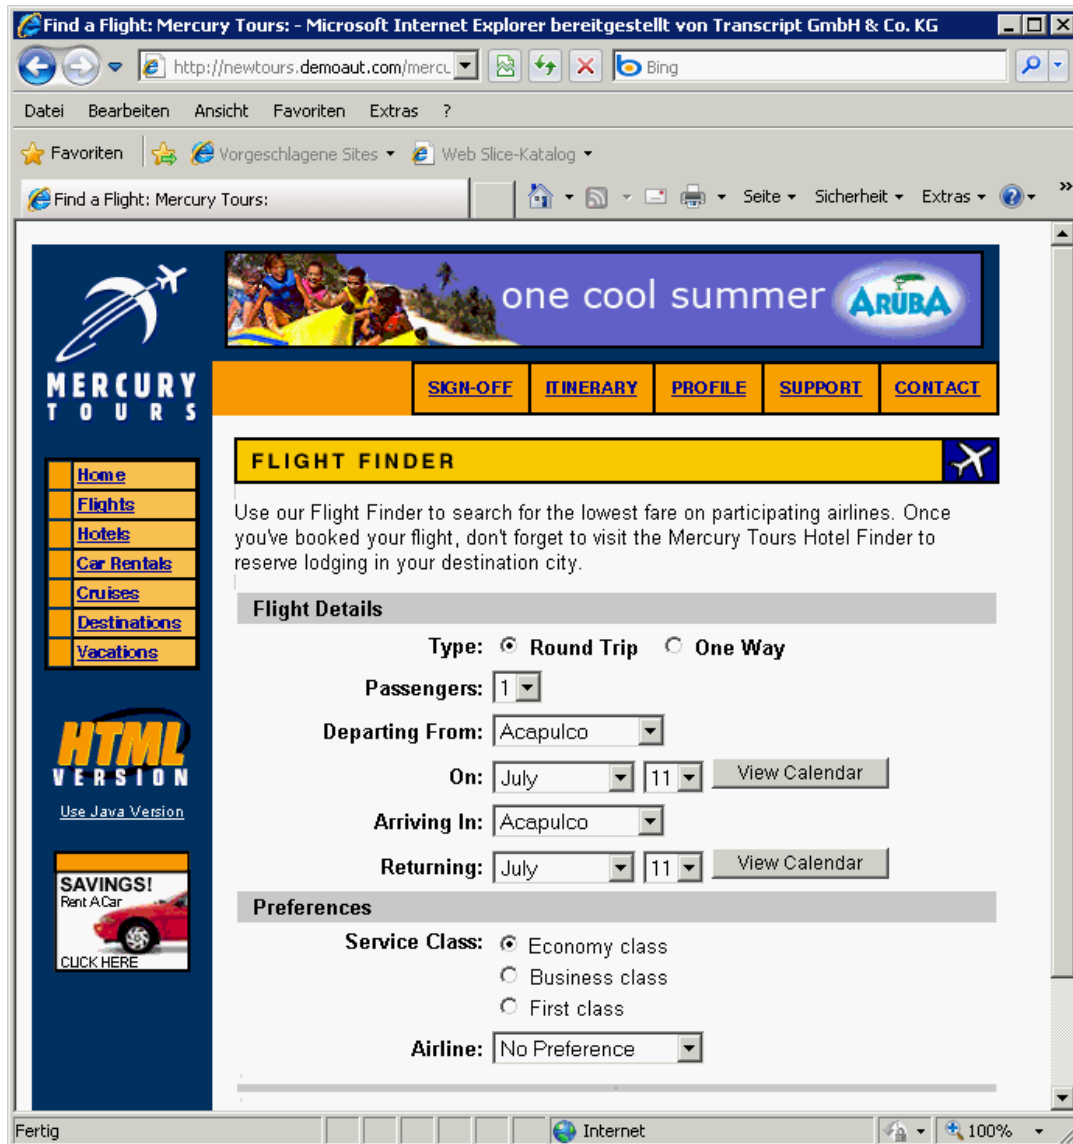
Find a Flight: Mercury Tours: - Microsoft Internet Explorer bereitgestellt von Transcript GmbH & Co. KG

http://newtours.demoaut.com/mercu

Bing

Datei Bearbeiten Ansicht Favoriten Extras ?

Favoriten Vorgeschlagene Sites Web Slice-Katalog

Find a Flight: Mercury Tours:

Seite Sicherheit Extras

one cool summer ARUBA

MERCURY TOURS

SIGN-OFF ITINERARY PROFILE SUPPORT CONTACT

Home
Flights
Hotels
Car Rentals
Cruises
Destinations
Vacations

HTML VERSION

Use Java Version

SAVINGS!
Rent A Car
CLICK HERE

FLIGHT FINDER

Use our Flight Finder to search for the lowest fare on participating airlines. Once you've booked your flight, don't forget to visit the Mercury Tours Hotel Finder to reserve lodging in your destination city.

Flight Details

Type: Round Trip One Way

Passengers: 1

Departing From: Acapulco

On: July 11 View Calendar

Arriving In: Acapulco

Returning: July 11 View Calendar

Preferences

Service Class: Economy class
Business class
First class

Airline: No Preference

Fertig Internet 100%